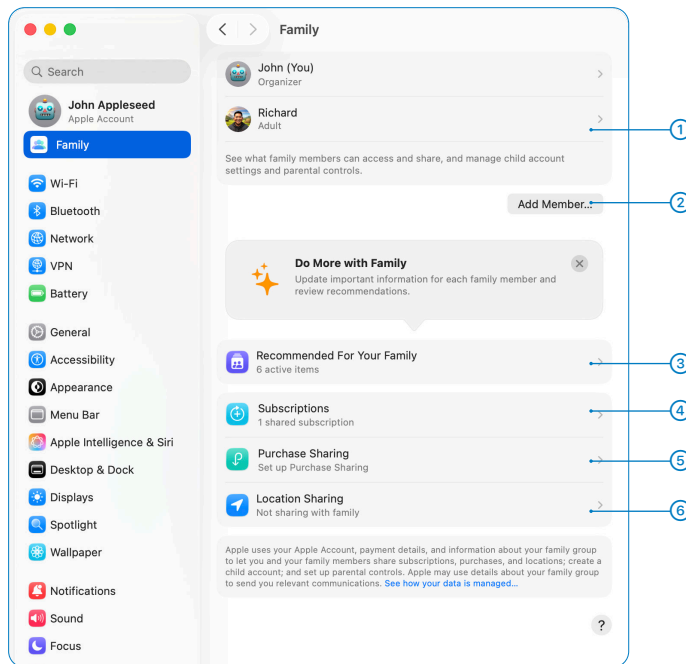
Search

John Appleseed
Apple Account

Family

Wi-Fi

Bluetooth

Network

VPN

Battery

General

Accessibility

Appearance

Menu Bar

Apple Intelligence & Siri

Desktop & Dock

Displays

Spotlight

Wallpaper

Notifications

Sound

Focus

Family

John (You)
Organizer

Richard
Adult

See what family members can access and share, and manage child account settings and parental controls.

Add Member...

Do More with Family
Update important information for each family member and review recommendations.

Recommended For Your Family
6 active items

Subscriptions
1 shared subscription

Purchase Sharing
Set up Purchase Sharing

Location Sharing
Not sharing with family

Apple uses your Apple Account, payment details, and information about your family group to let you and your family members share subscriptions, purchases, and locations; create a child account; and set up parental controls. Apple may use details about your family group to send you relevant communications. See how your data is managed...

?

1
2
3
4
5
6